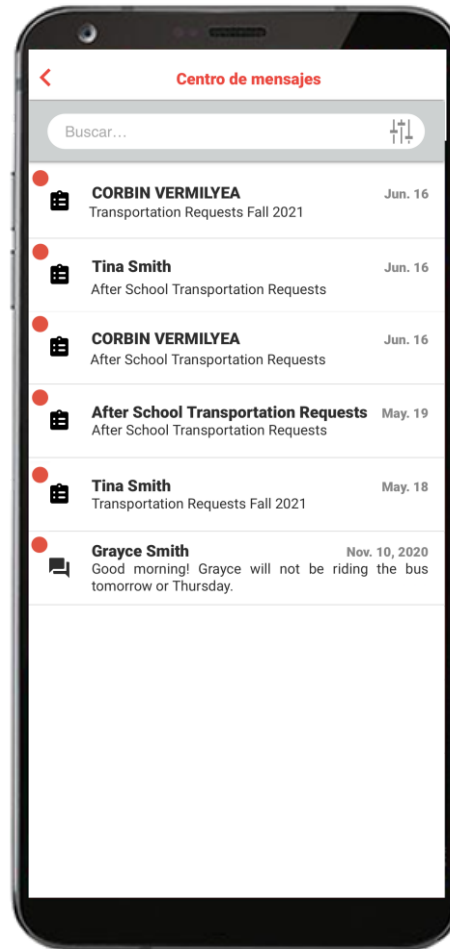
<

Centro de mensajes

Buscar...

CORBIN VERMILYEA
Jun. 16
Transportation Requests Fall 2021

Tina Smith
Jun. 16
After School Transportation Requests

CORBIN VERMILYEA
Jun. 16
After School Transportation Requests

After School Transportation Requests
May. 19
After School Transportation Requests

Tina Smith
May. 18
Transportation Requests Fall 2021

Grayce Smith
Nov. 10, 2020
Good morning! Grayce will not be riding the bus tomorrow or Thursday.